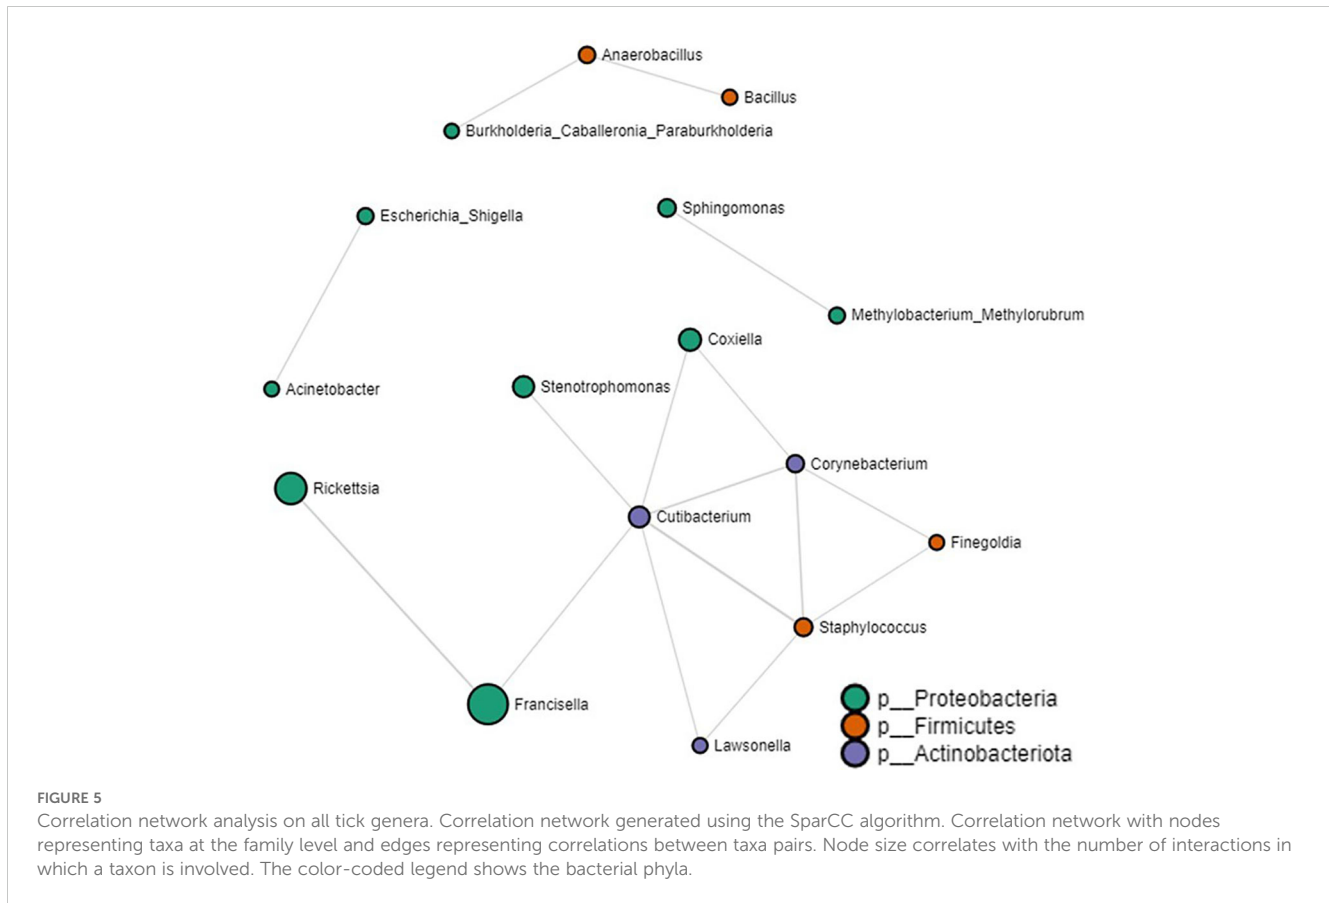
Anaerobacillus

Bacillus

Burkholderia_Caballeronia_Paraburkholderia

Escherichia_Shigella

Sphingomonas

Methylobacterium_Methylorubrum

Coxiella

Acinetobacter

Stenotrophomonas

Corynebacterium

Rickettsia

Cutibacterium

Finegoldia

Staphylococcus

Francisella

Lawsonella

p__Proteobacteria
p__Firmicutes
p__Actinobacteriota

FIGURE 5
Correlation network analysis on all tick genera. Correlation network generated using the SparCC algorithm. Correlation network with nodes representing taxa at the family level and edges representing correlations between taxa pairs. Node size correlates with the number of interactions in which a taxon is involved. The color-coded legend shows the bacterial phyla.